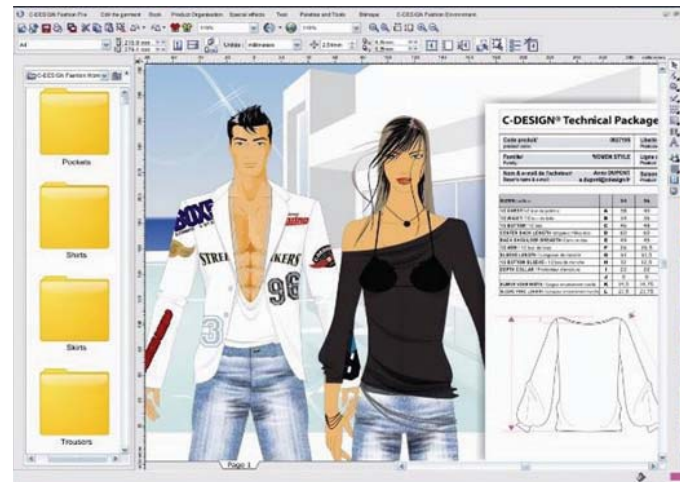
C-DESIGN Fashion Pro   Edit the garment   Book   Product Organization   Special effects   Text   Palettes and Tools   Bitmaps   C-DESIGN Fashion Environment

A4   Unités millimètre   Page 1

C-DESIGN Fashion Inter

Pockets

Shirts

Skirts

Trousers

C-DESIGN® Technical Package

Code produit
Famille   WOMEN STYLE
Nom & email de l'acheteur   Anne DUPONT

STREA   KERS   96   3

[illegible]